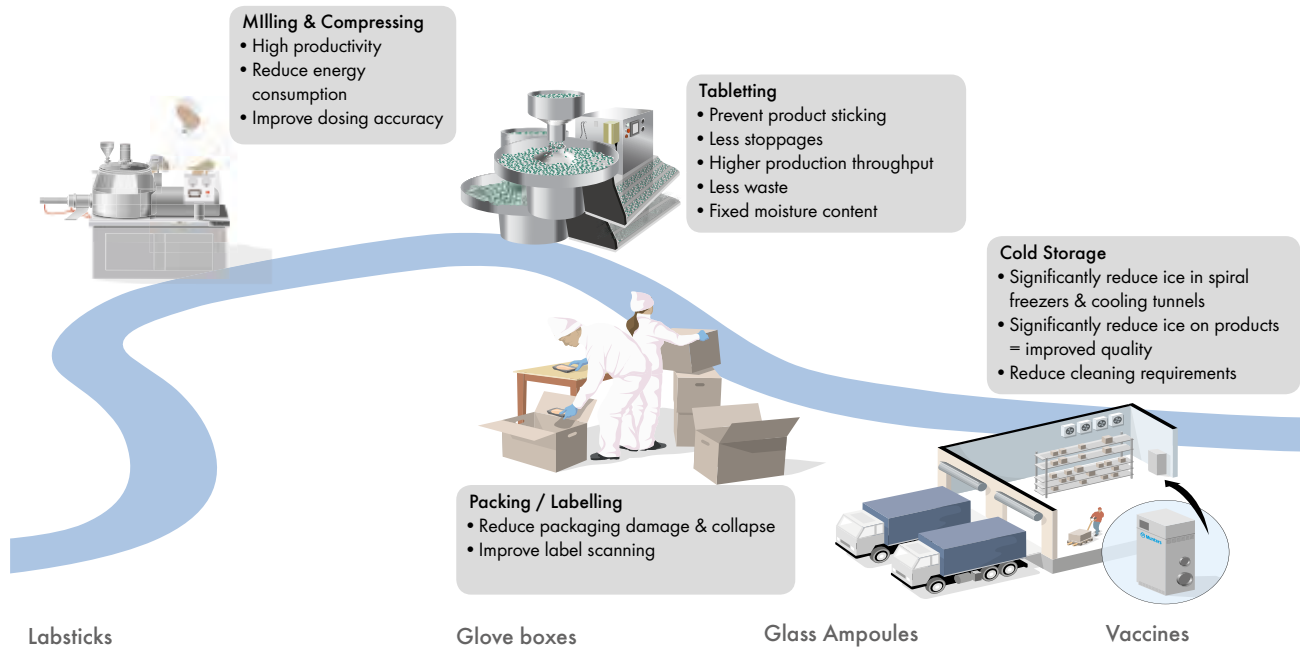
MIlling & Compressing
• High productivity
• Reduce energy consumption
• Improve dosing accuracy

Tabletting
• Prevent product sticking
• Less stoppages
• Higher production throughput
• Less waste
• Fixed moisture content

Cold Storage
• Significantly reduce ice in spiral freezers & cooling tunnels
• Significantly reduce ice on products = improved quality
• Reduce cleaning requirements

Packing / Labelling
• Reduce packaging damage & collapse
• Improve label scanning

Labsticks

Glove boxes

Glass Ampoules

Vaccines